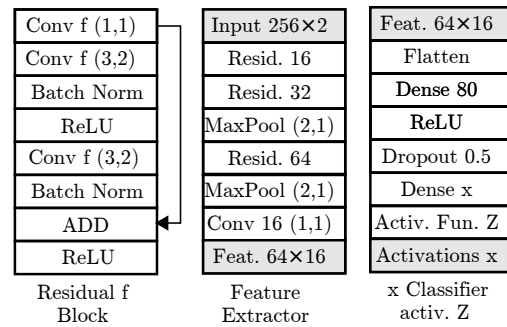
Conv f (1,1)
Conv f (3,2)
Batch Norm
ReLU
Conv f (3,2)
Batch Norm
ADD
ReLU

Residual f Block

Input 256×2
Resid. 16
Resid. 32
MaxPool (2,1)
Resid. 64
MaxPool (2,1)
Conv 16 (1,1)
Feat. 64×16

Feature Extractor

Feat. 64×16
Flatten
Dense 80
ReLU
Dropout 0.5
Dense x
Activ. Fun. Z
Activations x

x Classifier activ. Z